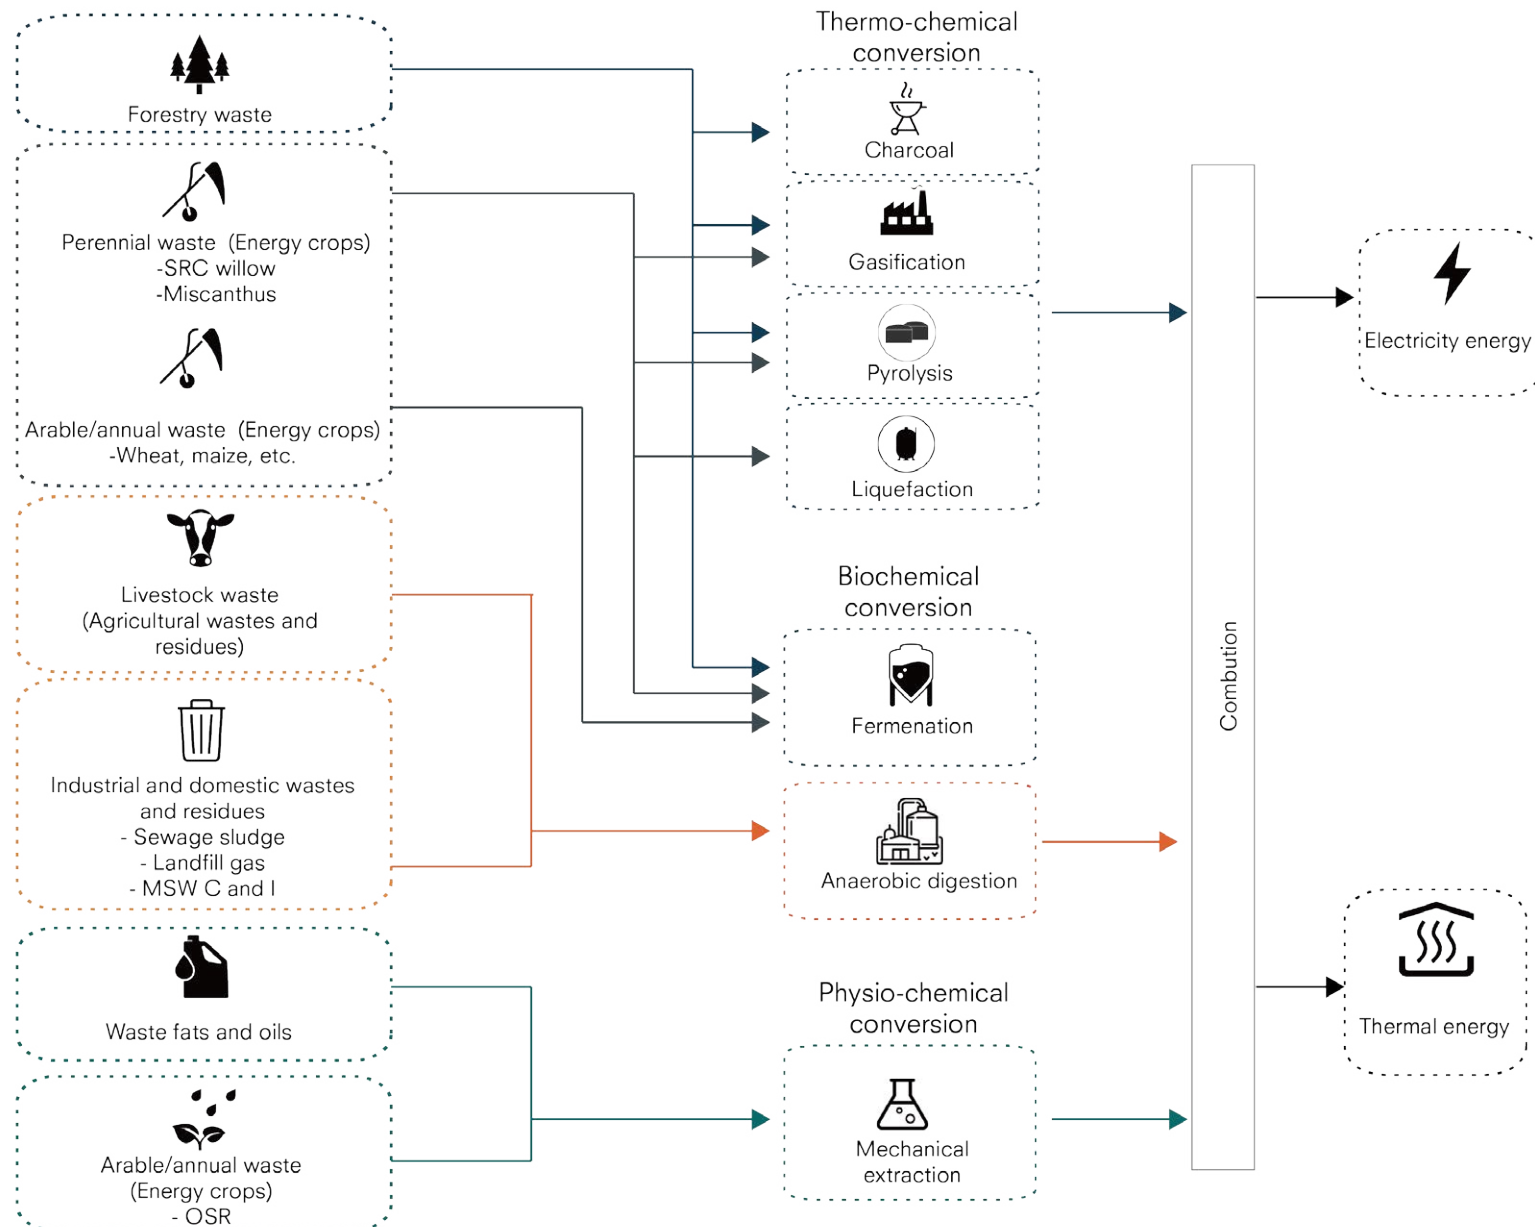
Forestry waste

Perennial waste (Energy crops)
-SRC willow
-Miscanthus

Arable/annual waste (Energy crops)
-Wheat, maize, etc.

Livestock waste
(Agricultural wastes and residues)

Industrial and domestic wastes and residues
- Sewage sludge
- Landfill gas
- MSW C and I

Waste fats and oils

Arable/annual waste
(Energy crops)
- OSR

Thermo-chemical conversion

Charcoal

Gasification

Pyrolysis

Liquefaction

Biochemical conversion

Fermenation

Anaerobic digestion

Physio-chemical conversion

Mechanical extraction

Combustion

Electricity energy

Thermal energy